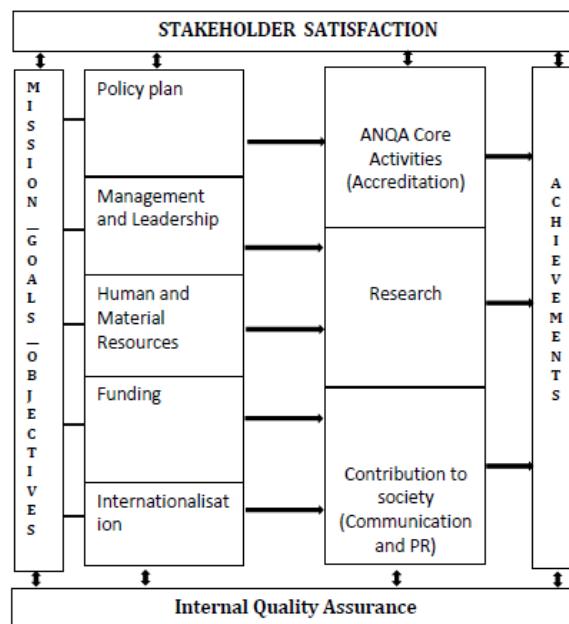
STAKEHOLDER SATISFACTION

MISSION _GOALS _OBJECTIVES

Policy plan

Management and Leadership

Human and Material Resources

Funding

Internationalisation

ANQA Core Activities (Accreditation)

Research

Contribution to society (Communication and PR)

ACHIEVEMENTS

Internal Quality Assurance